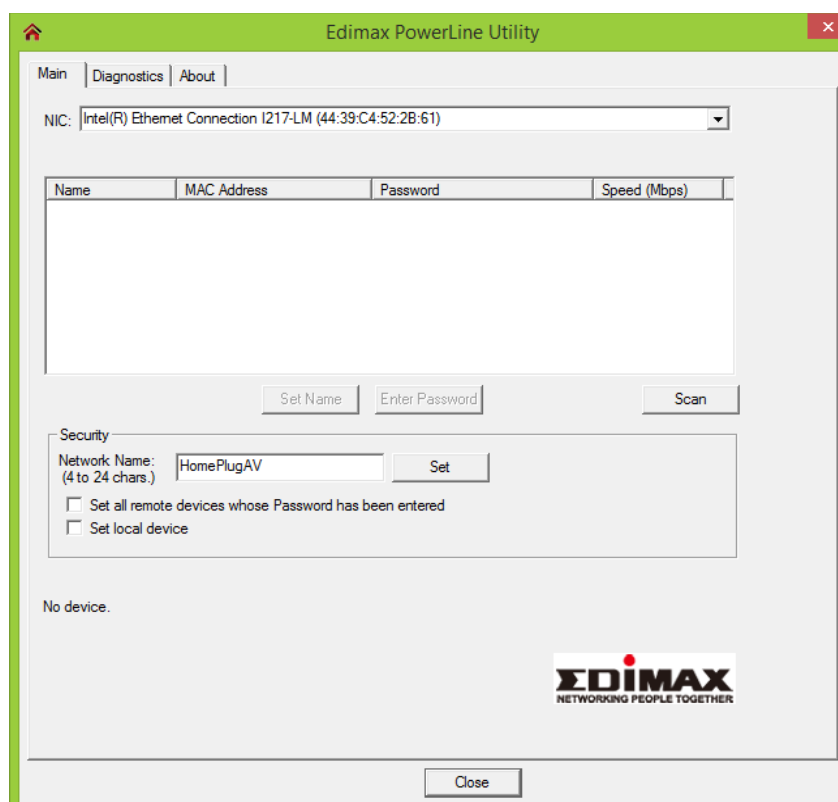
Edimax PowerLine Utility

Main | Diagnostics | About

NIC: Intel(R) Ethernet Connection I217-LM (44:39:C4:52:2B:61)

| Name | MAC Address | Password | Speed (Mbps) |
|---|---|---|---|

Set Name Enter Password Scan

Security
Network Name: (4 to 24 chars.) HomePlugAV Set
Set all remote devices whose Password has been entered
Set local device

No device.

EDIMAX
NETWORKING PEOPLE TOGETHER

Close